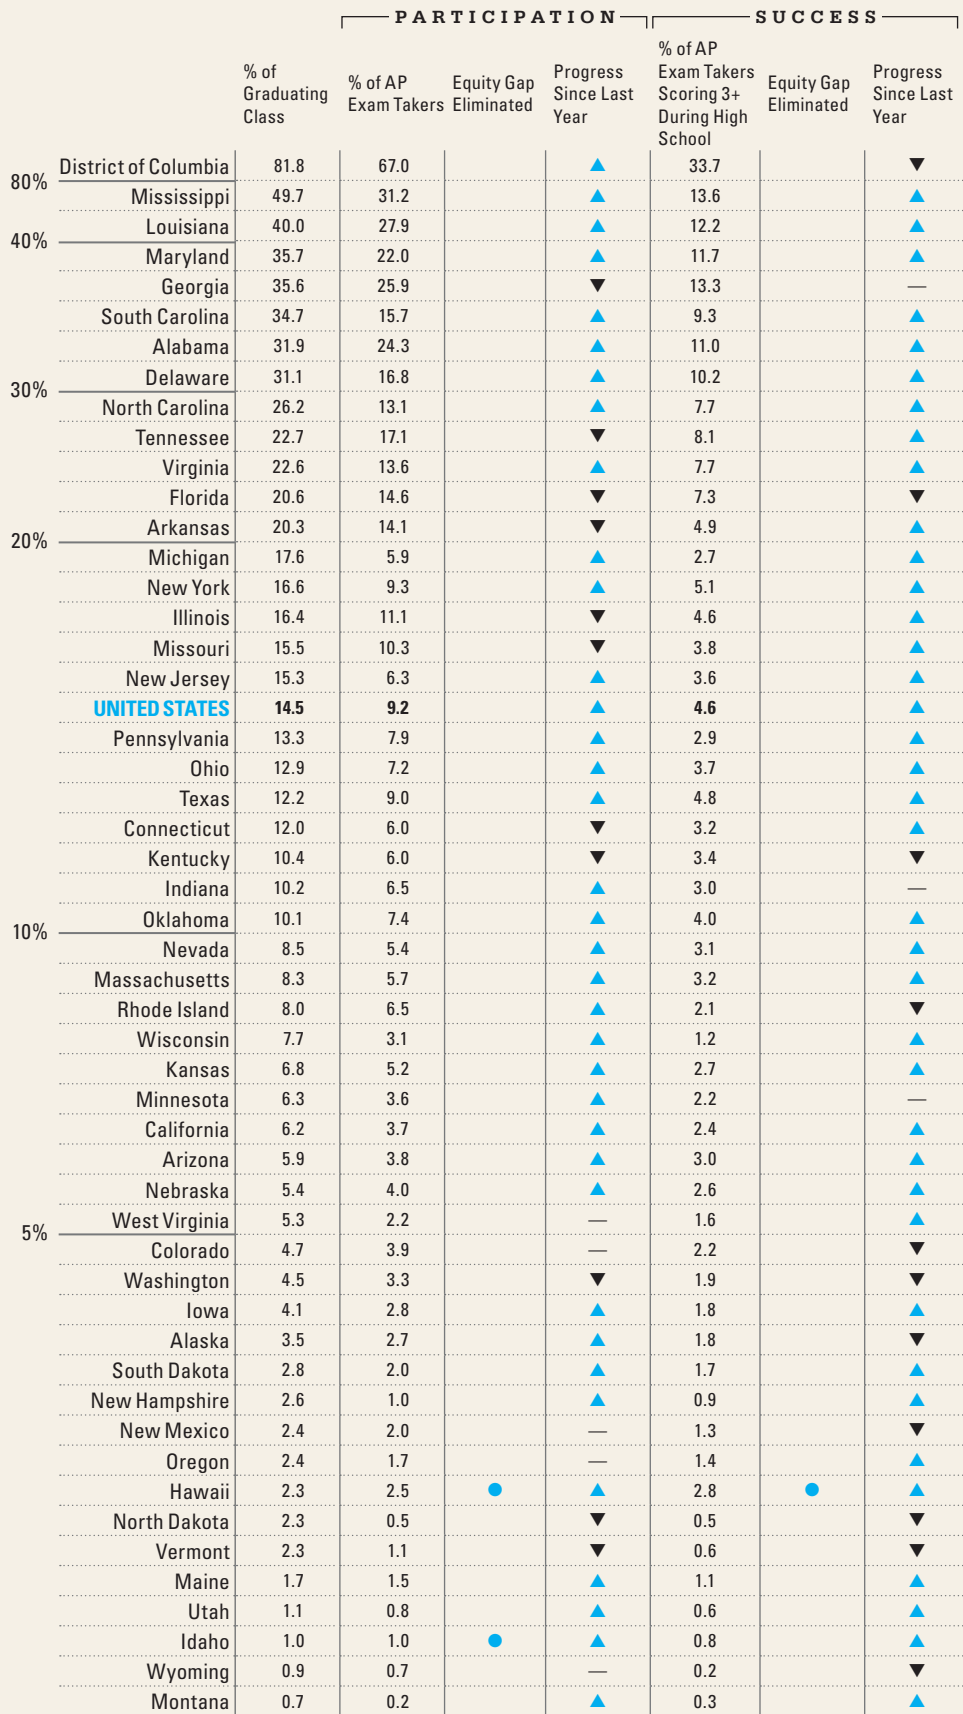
PARTICIPATION | SUCCESS

| | % of Graduating Class | % of AP Exam Takers | Equity Gap Eliminated | Progress Since Last Year | % of AP Exam Takers Scoring 3+ During High School | Equity Gap Eliminated | Progress Since Last Year |
|---|---|---|---|---|---|---|---|
| District of Columbia | 81.8 | 67.0 | | ▲ | 33.7 | | ▼ |
| 80% Mississippi | 49.7 | 31.2 | | ▲ | 13.6 | | ▲ |
| Louisiana | 40.0 | 27.9 | | ▲ | 12.2 | | ▲ |
| 40% Maryland | 35.7 | 22.0 | | ▲ | 11.7 | | ▲ |
| Georgia | 35.6 | 25.9 | | ▼ | 13.3 | | — |
| South Carolina | 34.7 | 15.7 | | ▲ | 9.3 | | ▲ |
| Alabama | 31.9 | 24.3 | | ▲ | 11.0 | | ▲ |
| Delaware | 31.1 | 16.8 | | ▲ | 10.2 | | ▲ |
| 30% North Carolina | 26.2 | 13.1 | | ▲ | 7.7 | | ▲ |
| Tennessee | 22.7 | 17.1 | | ▼ | 8.1 | | ▲ |
| Virginia | 22.6 | 13.6 | | ▲ | 7.7 | | ▲ |
| Florida | 20.6 | 14.6 | | ▼ | 7.3 | | ▼ |
| Arkansas | 20.3 | 14.1 | | ▼ | 4.9 | | ▲ |
| 20% Michigan | 17.6 | 5.9 | | ▲ | 2.7 | | ▲ |
| New York | 16.6 | 9.3 | | ▲ | 5.1 | | ▲ |
| Illinois | 16.4 | 11.1 | | ▼ | 4.6 | | ▲ |
| Missouri | 15.5 | 10.3 | | ▼ | 3.8 | | ▲ |
| New Jersey | 15.3 | 6.3 | | ▲ | 3.6 | | ▲ |
| UNITED STATES | 14.5 | 9.2 | | ▲ | 4.6 | | ▲ |
| Pennsylvania | 13.3 | 7.9 | | ▲ | 2.9 | | ▲ |
| Ohio | 12.9 | 7.2 | | ▲ | 3.7 | | ▲ |
| Texas | 12.2 | 9.0 | | ▲ | 4.8 | | ▲ |
| Connecticut | 12.0 | 6.0 | | ▼ | 3.2 | | ▲ |
| Kentucky | 10.4 | 6.0 | | ▼ | 3.4 | | ▼ |
| Indiana | 10.2 | 6.5 | | ▲ | 3.0 | | — |
| Oklahoma | 10.1 | 7.4 | | ▲ | 4.0 | | ▲ |
| 10% Nevada | 8.5 | 5.4 | | ▲ | 3.1 | | ▲ |
| Massachusetts | 8.3 | 5.7 | | ▲ | 3.2 | | ▲ |
| Rhode Island | 8.0 | 6.5 | | ▲ | 2.1 | | ▼ |
| Wisconsin | 7.7 | 3.1 | | ▲ | 1.2 | | ▲ |
| Kansas | 6.8 | 5.2 | | ▲ | 2.7 | | ▲ |
| Minnesota | 6.3 | 3.6 | | ▲ | 2.2 | | — |
| California | 6.2 | 3.7 | | ▲ | 2.4 | | ▲ |
| Arizona | 5.9 | 3.8 | | ▲ | 3.0 | | ▲ |
| Nebraska | 5.4 | 4.0 | | ▲ | 2.6 | | ▲ |
| West Virginia | 5.3 | 2.2 | | — | 1.6 | | ▲ |
| 5% Colorado | 4.7 | 3.9 | | — | 2.2 | | ▼ |
| Washington | 4.5 | 3.3 | | ▼ | 1.9 | | ▼ |
| Iowa | 4.1 | 2.8 | | ▲ | 1.8 | | ▲ |
| Alaska | 3.5 | 2.7 | | ▲ | 1.8 | | ▼ |
| South Dakota | 2.8 | 2.0 | | ▲ | 1.7 | | ▲ |
| New Hampshire | 2.6 | 1.0 | | ▲ | 0.9 | | ▲ |
| New Mexico | 2.4 | 2.0 | | — | 1.3 | | ▼ |
| Oregon | 2.4 | 1.7 | | — | 1.4 | | ▲ |
| Hawaii | 2.3 | 2.5 | ● | ▲ | 2.8 | ● | ▲ |
| North Dakota | 2.3 | 0.5 | | ▼ | 0.5 | | ▼ |
| Vermont | 2.3 | 1.1 | | ▼ | 0.6 | | ▼ |
| Maine | 1.7 | 1.5 | | ▲ | 1.1 | | ▲ |
| Utah | 1.1 | 0.8 | | ▲ | 0.6 | | ▲ |
| Idaho | 1.0 | 1.0 | ● | ▲ | 0.8 | | ▲ |
| Wyoming | 0.9 | 0.7 | | — | 0.2 | | ▼ |
| Montana | 0.7 | 0.2 | | ▲ | 0.3 | | ▲ |